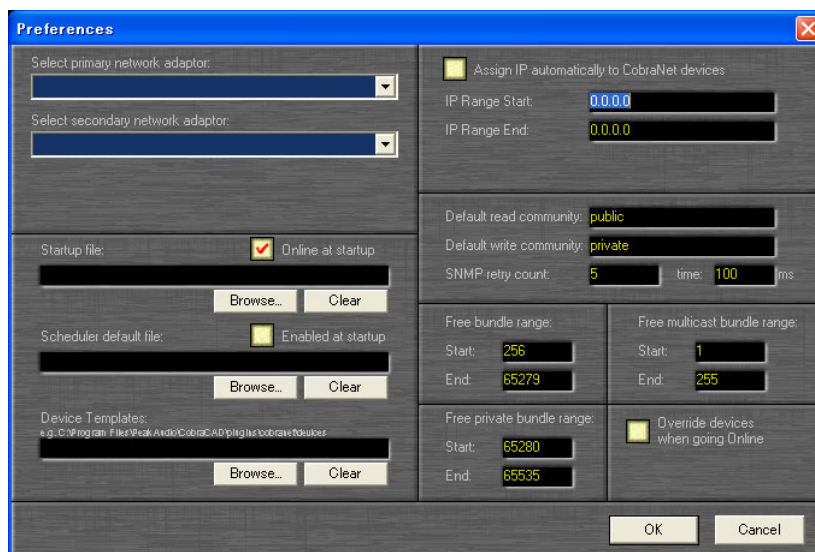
Preferences

Select primary network adaptor:

Select secondary network adaptor:

Startup file:

Online at startup

Browse...

Clear

Scheduler default file:

Enabled at startup

Browse...

Clear

Device Templates:

e.g. C:\Program Files\Peak Audio\CobraCAD\plugins\cobranet\devices

Browse...

Clear

Assign IP automatically to CobraNet devices

IP Range Start: 0.0.0.0

IP Range End: 0.0.0.0

Default read community: public

Default write community: private

SNMP retry count: 5 time: 100 ms

Free bundle range:

Start: 256

End: 65279

Free multicast bundle range:

Start: 1

End: 255

Free private bundle range:

Start: 65280

End: 65535

Override devices when going Online

OK

Cancel